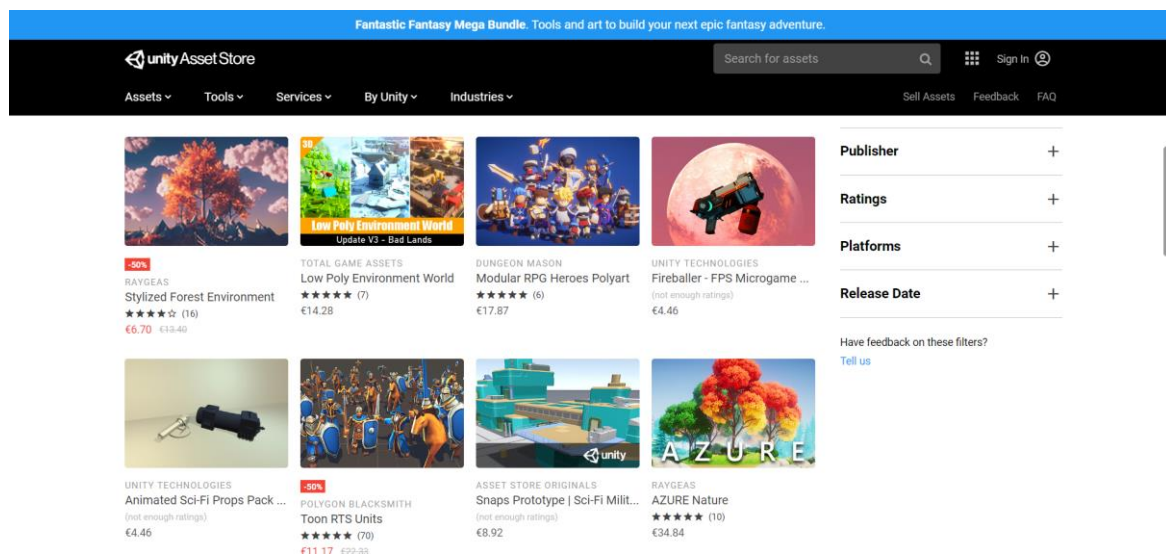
**Fantastic Fantasy Mega Bundle**. Tools and art to build your next epic fantasy adventure.

unity Asset Store

Search for assets

Sign In

Assets Tools Services By Unity Industries

Sell Assets Feedback FAQ

-50%
RAYGEAS
Stylized Forest Environment
★★★★☆ (16)
€6.70 €13.40

3D
Low Poly Environment World
Update V3 - Bad Lands
TOTAL GAME ASSETS
Low Poly Environment World
★★★★★ (7)
€14.28

DUNGEON MASON
Modular RPG Heroes Polyart
★★★★★ (6)
€17.87

UNITY TECHNOLOGIES
Fireballer - FPS Microgame ...
(not enough ratings)
€4.46

Publisher +

Ratings +

Platforms +

Release Date +

Have feedback on these filters?
Tell us

UNITY TECHNOLOGIES
Animated Sci-Fi Props Pack ...
(not enough ratings)
€4.46

-50%
POLYGON BLACKSMITH
Toon RTS Units
★★★★★ (70)
€11.17 €22.33

unity
ASSET STORE ORIGINALS
Snaps Prototype | Sci-Fi Milit...
(not enough ratings)
€8.92

AZURE
RAYGEAS
AZURE Nature
★★★★★ (10)
€34.84